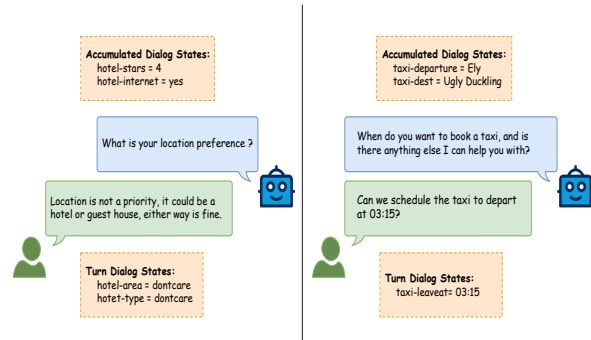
Accumulated Dialog States:
hotel-stars = 4
hotel-internet = yes

What is your location preference ?

Location is not a priority, it could be a hotel or guest house, either way is fine.

Turn Dialog States:
hotel-area = dontcare
hotel-type = dontcare

Accumulated Dialog States:
taxi-departure = Ely
taxi-dest = Ugly Duckling

When do you want to book a taxi, and is there anything else I can help you with?

Can we schedule the taxi to depart at 03:15?

Turn Dialog States:
taxi-leaveat= 03:15